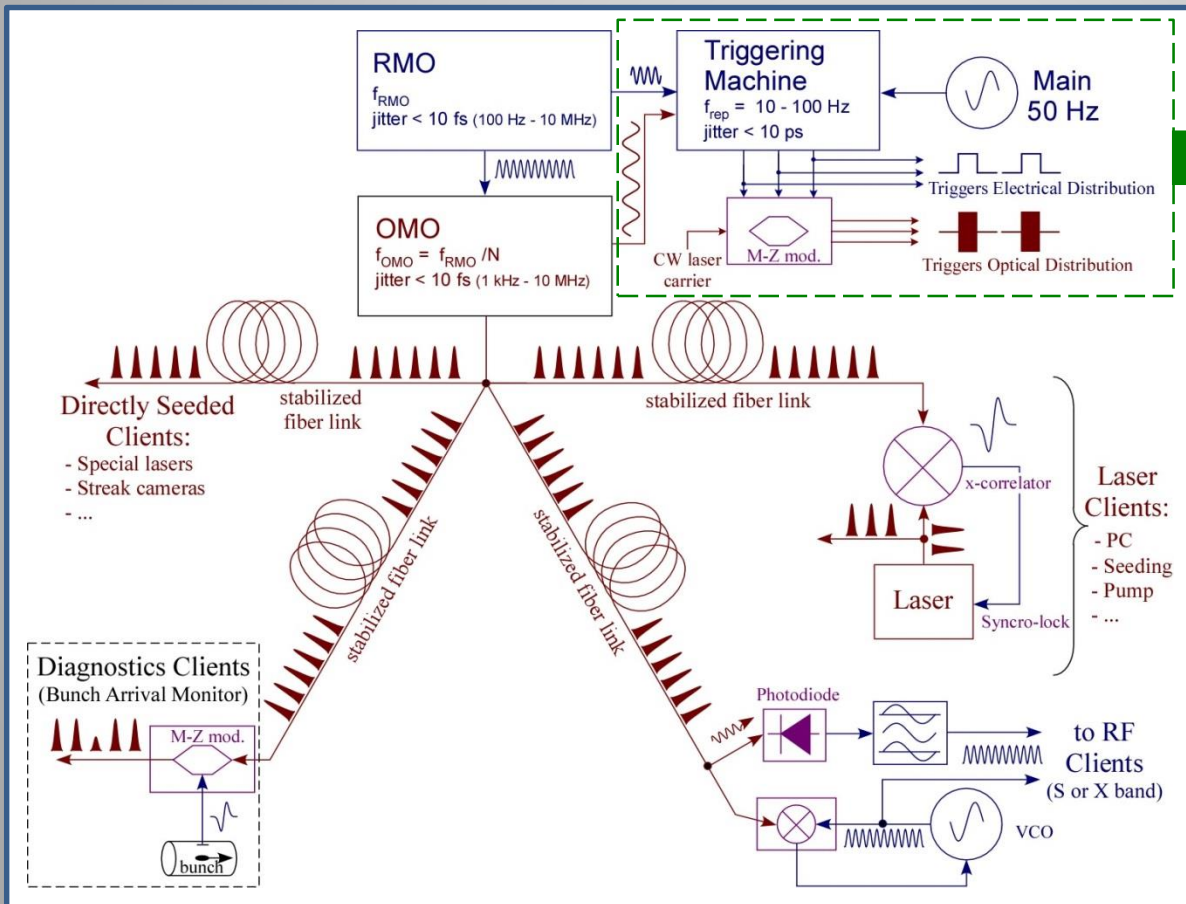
RMO
$f_{RMO}$
jitter < 10 fs (100 Hz - 10 MHz)

Triggering Machine
$f_{rep}$ = 10 - 100 Hz
jitter < 10 ps

Main 50 Hz

Triggers Electrical Distribution

OMO
$f_{OMO}$ = $f_{RMO}$ /N
jitter < 10 fs (1 kHz - 10 MHz)

CW laser carrier

M-Z mod.

Triggers Optical Distribution

stabilized fiber link

stabilized fiber link

Directly Seeded Clients:
- Special lasers
- Streak cameras
- ...

x-correlator

Laser Clients:
- PC
- Seeding
- Pump
- ...

Laser

Syncro-lock

stabilized fiber link

stabilized fiber link

Diagnostics Clients
(Bunch Arrival Monitor)

M-Z mod.

bunch

Photodiode

to RF Clients
(S or X band)

VCO